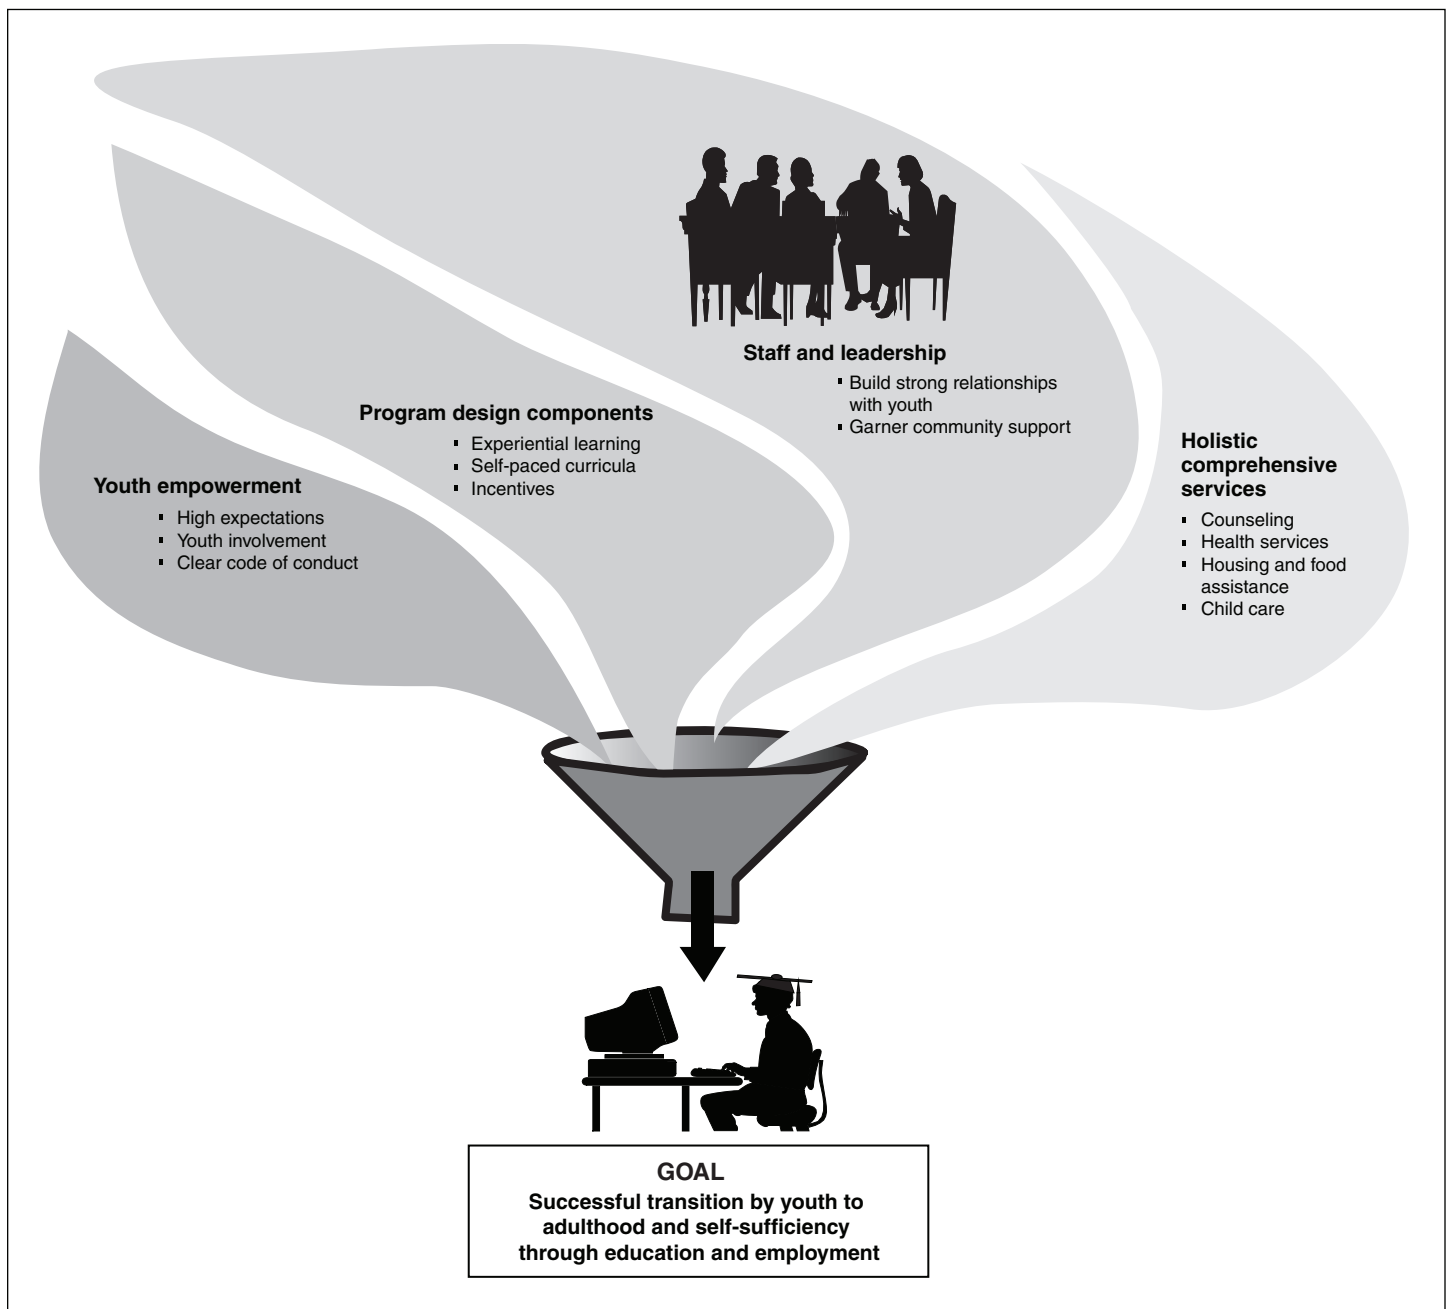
Staff and leadership
- Build strong relationships with youth
- Garner community support

Program design components
- Experiential learning
- Self-paced curricula
- Incentives

Youth empowerment
- High expectations
- Youth involvement
- Clear code of conduct

Holistic comprehensive services
- Counseling
- Health services
- Housing and food assistance
- Child care

GOAL
Successful transition by youth to adulthood and self-sufficiency through education and employment